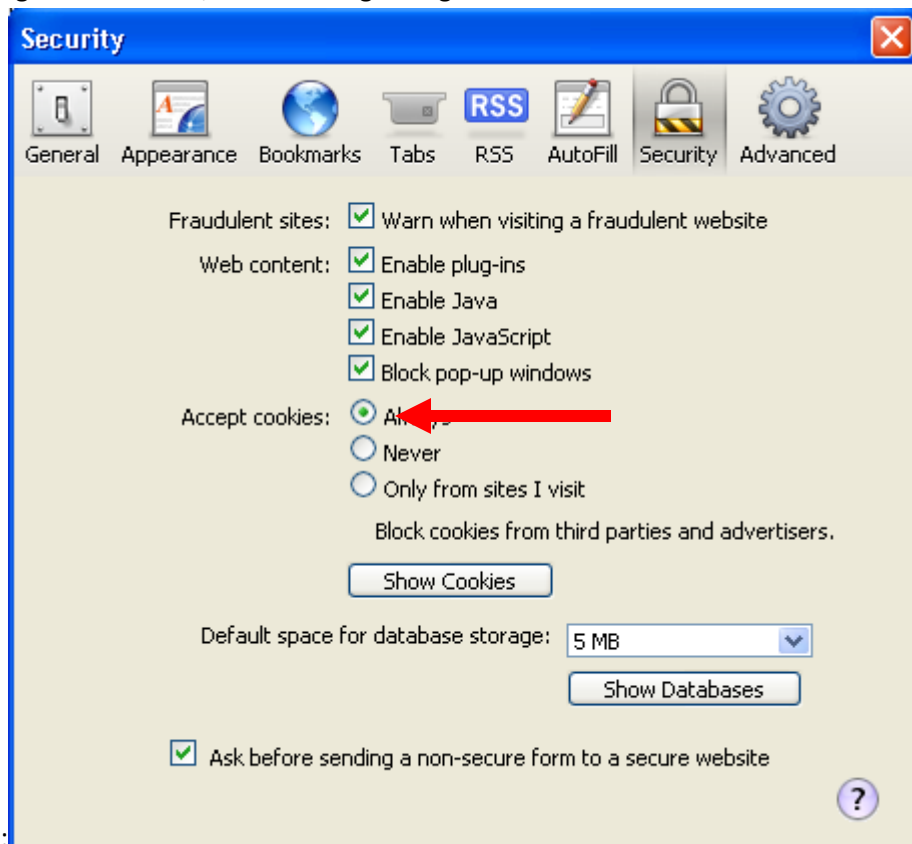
Security

General Appearance Bookmarks Tabs RSS AutoFill Security Advanced

RSS

Fraudulent sites: Warn when visiting a fraudulent website

Web content: Enable plug-ins

Enable Java

Enable JavaScript

Block pop-up windows

Accept cookies: Al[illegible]

Never

Only from sites I visit

Block cookies from third parties and advertisers.

Show Cookies

Default space for database storage: 5 MB

Show Databases

Ask before sending a non-secure form to a secure website

?